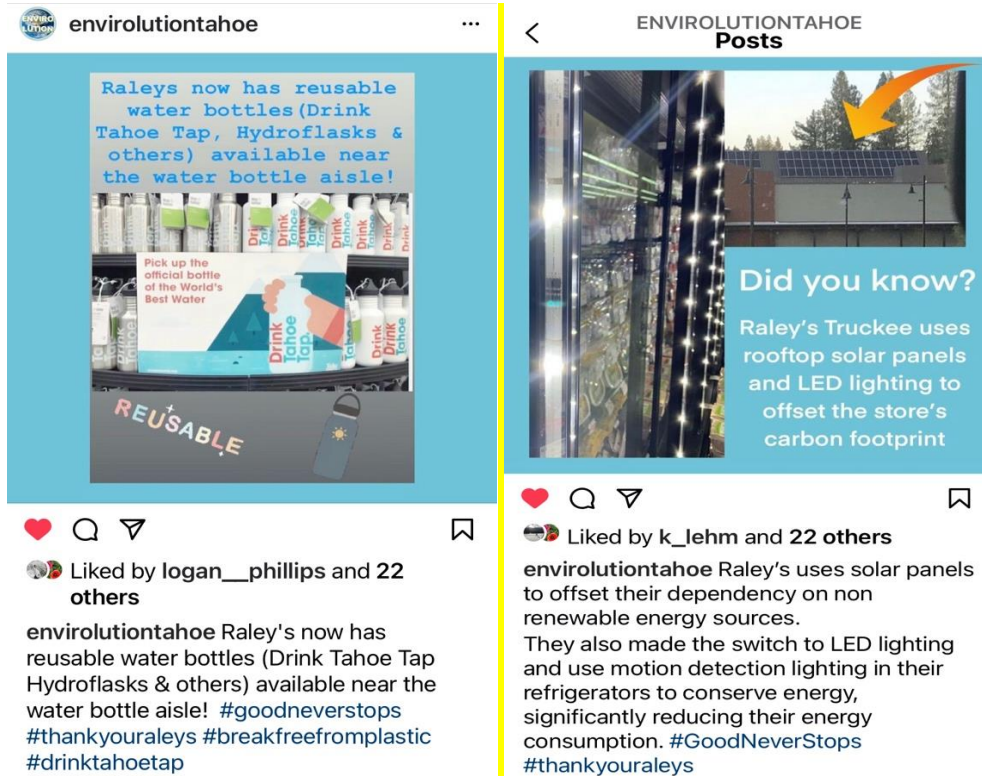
ENVIRO LUTION

envirolutiontahoe ···

Raleys now has reusable water bottles(Drink Tahoe Tap, Hydroflasks & others) available near the water bottle aisle!

Drink Tahoe Tap

Pick up the official bottle of the World's Best Water

Drink Tahoe Tap.

REUSABLE

Liked by logan__phillips and 22 others

envirolutiontahoe Raley's now has reusable water bottles (Drink Tahoe Tap Hydroflasks & others) available near the water bottle aisle! #goodneverstops #thankyouraleys #breakfreefromplastic #drinktahoetap

ENVIROLUTIONTAHOE
Posts

Did you know?

Raley's Truckee uses rooftop solar panels and LED lighting to offset the store's carbon footprint

Liked by k_lehm and 22 others

envirolutiontahoe Raley's uses solar panels to offset their dependency on non renewable energy sources.
They also made the switch to LED lighting and use motion detection lighting in their refrigerators to conserve energy, significantly reducing their energy consumption. #GoodNeverStops #thankyouraleys